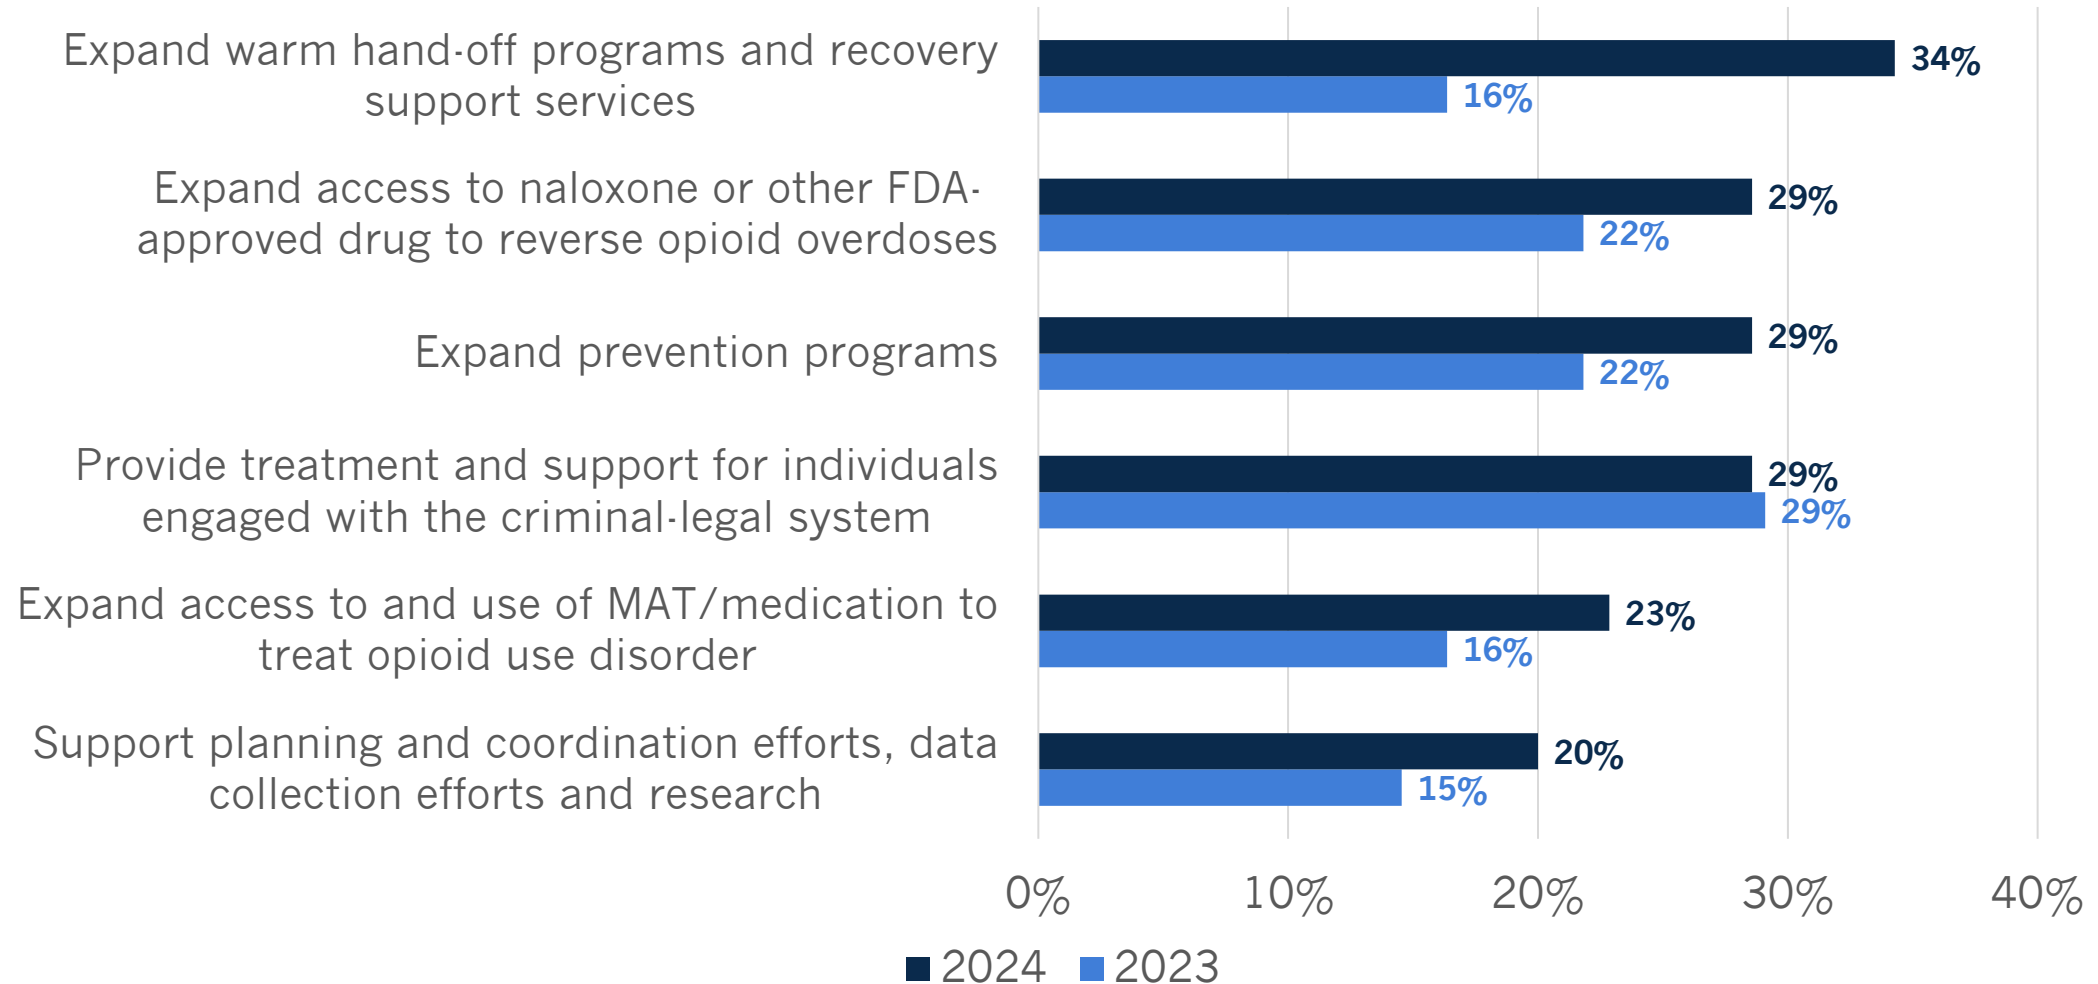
Expand warm hand-off programs and recovery support services
34%
16%

Expand access to naloxone or other FDA-approved drug to reverse opioid overdoses
29%
22%

Expand prevention programs
29%
22%

Provide treatment and support for individuals engaged with the criminal-legal system
29%
29%

Expand access to and use of MAT/medication to treat opioid use disorder
23%
16%

Support planning and coordination efforts, data collection efforts and research
20%
15%

0%
10%
20%
30%
40%

2024 2023